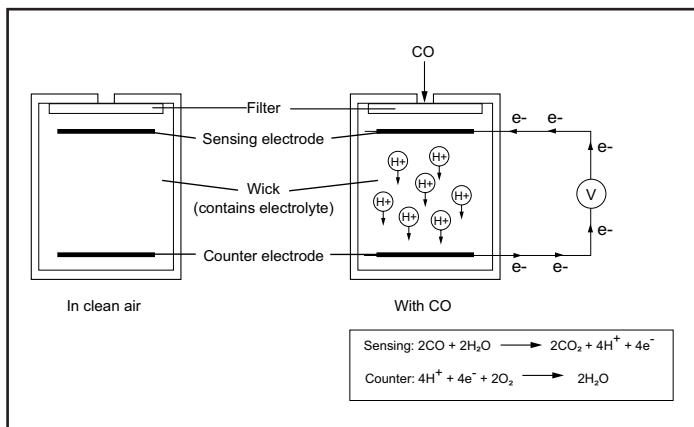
CO

Filter

Sensing electrode

Wick (contains electrolyte)

Counter electrode

e- e-

e-

V

e-

e- e-

H+ H+ H+ H+ H+ H+ H+

In clean air

With CO

Sensing: $2CO + 2H_2O \longrightarrow 2CO_2 + 4H^+ + 4e^-$

Counter: $4H^+ + 4e^- + 2O_2 \longrightarrow 2H_2O$